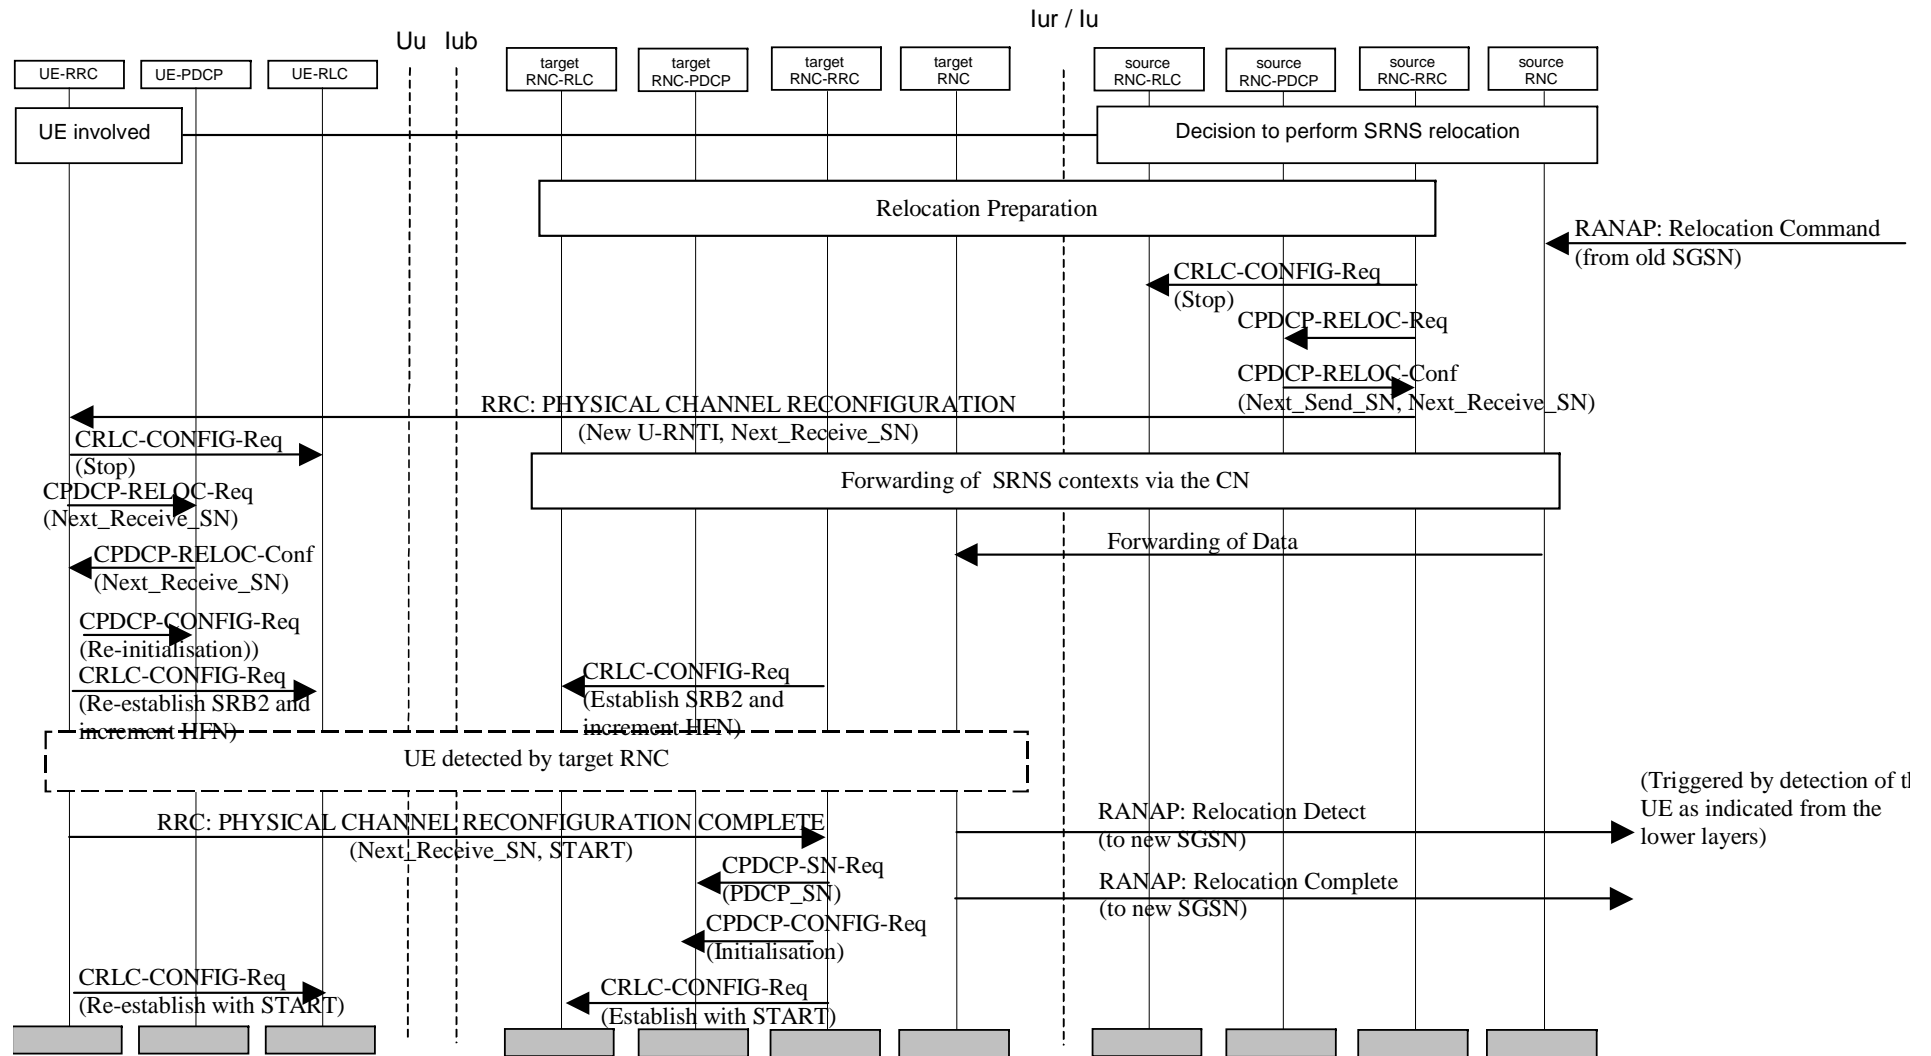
Iur / Iu

Uu Iub

UE-RRC

UE-PDCP

UE-RLC

target RNC-RLC

target RNC-PDCP

target RNC-RRC

target RNC

source RNC-RLC

source RNC-PDCP

source RNC-RRC

source RNC

UE involved

Decision to perform SRNS relocation

Relocation Preparation

RANAP: Relocation Command (from old SGSN)

CRLC-CONFIG-Req (Stop)

CPDCP-RELOC-Req

CPDCP-RELOC-Conf (Next_Send_SN, Next_Receive_SN)

RRC: PHYSICAL CHANNEL RECONFIGURATION (New U-RNTI, Next_Receive_SN)

CRLC-CONFIG-Req (Stop)

CPDCP-RELOC-Req (Next_Receive_SN)

Forwarding of SRNS contexts via the CN

CPDCP-RELOC-Conf (Next_Receive_SN)

Forwarding of Data

CPDCP-CONFIG-Req (Re-initialisation))

CRLC-CONFIG-Req (Re-establish SRB2 and increment HFN)

CRLC-CONFIG-Req (Establish SRB2 and increment HFN)

UE detected by target RNC

(Triggered by detection of th UE as indicated from the lower layers)

RRC: PHYSICAL CHANNEL RECONFIGURATION COMPLETE (Next_Receive_SN, START)

RANAP: Relocation Detect (to new SGSN)

CPDCP-SN-Req (PDCP_SN)

RANAP: Relocation Complete (to new SGSN)

CPDCP-CONFIG-Req (Initialisation)

CRLC-CONFIG-Req (Re-establish with START)

CRLC-CONFIG-Req (Establish with START)